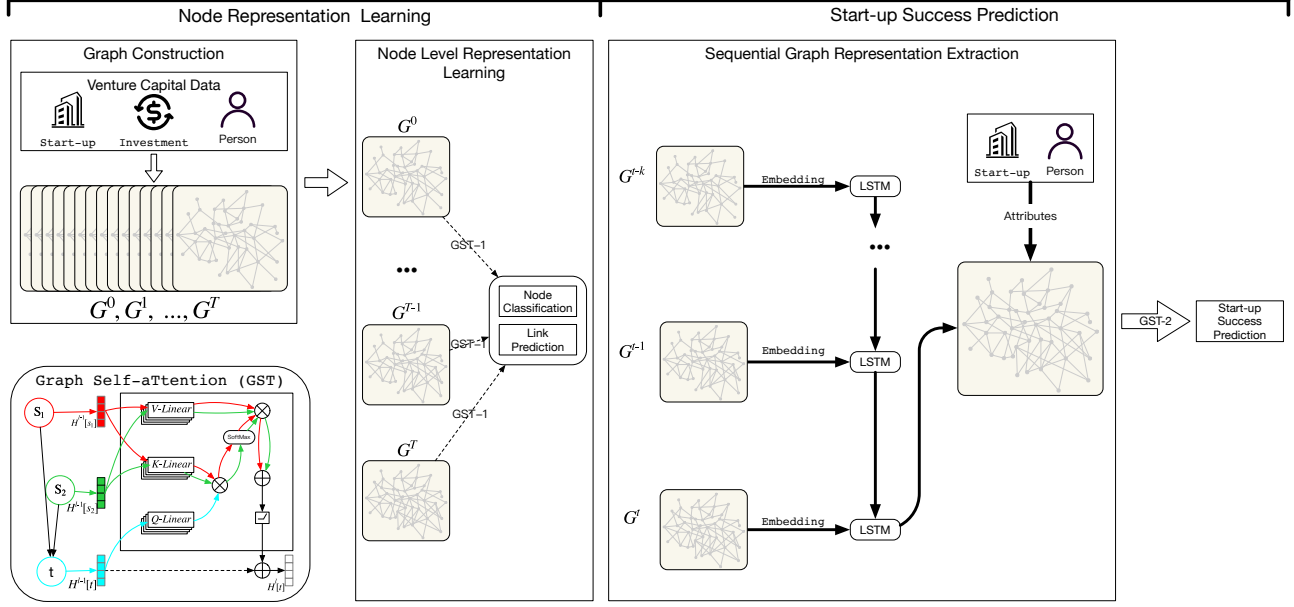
Node Representation Learning

Start-up Success Prediction

Graph Construction

Venture Capital Data

Start-up

Investment

Person

$G^0, G^1, ..., G^T$

Graph Self-aTtention (GST)

$S_1$

$H^{l-1}[s_1]$

$S_2$

$H^{l-1}[s_2]$

t

$H^{l-1}[t]$

V-Linear

K-Linear

Q-Linear

SoftMax

$H^l[t]$

Node Level Representation Learning

$G^0$

GST−1

...

$G^{T-1}$

GST−1

$G^T$

GST−1

Node Classification

Link Prediction

Sequential Graph Representation Extraction

$G^{t-k}$

Embedding

LSTM

...

$G^{t-1}$

Embedding

LSTM

$G^t$

Embedding

LSTM

Start-up

Person

Attributes

GST-2

Start-up Success Prediction